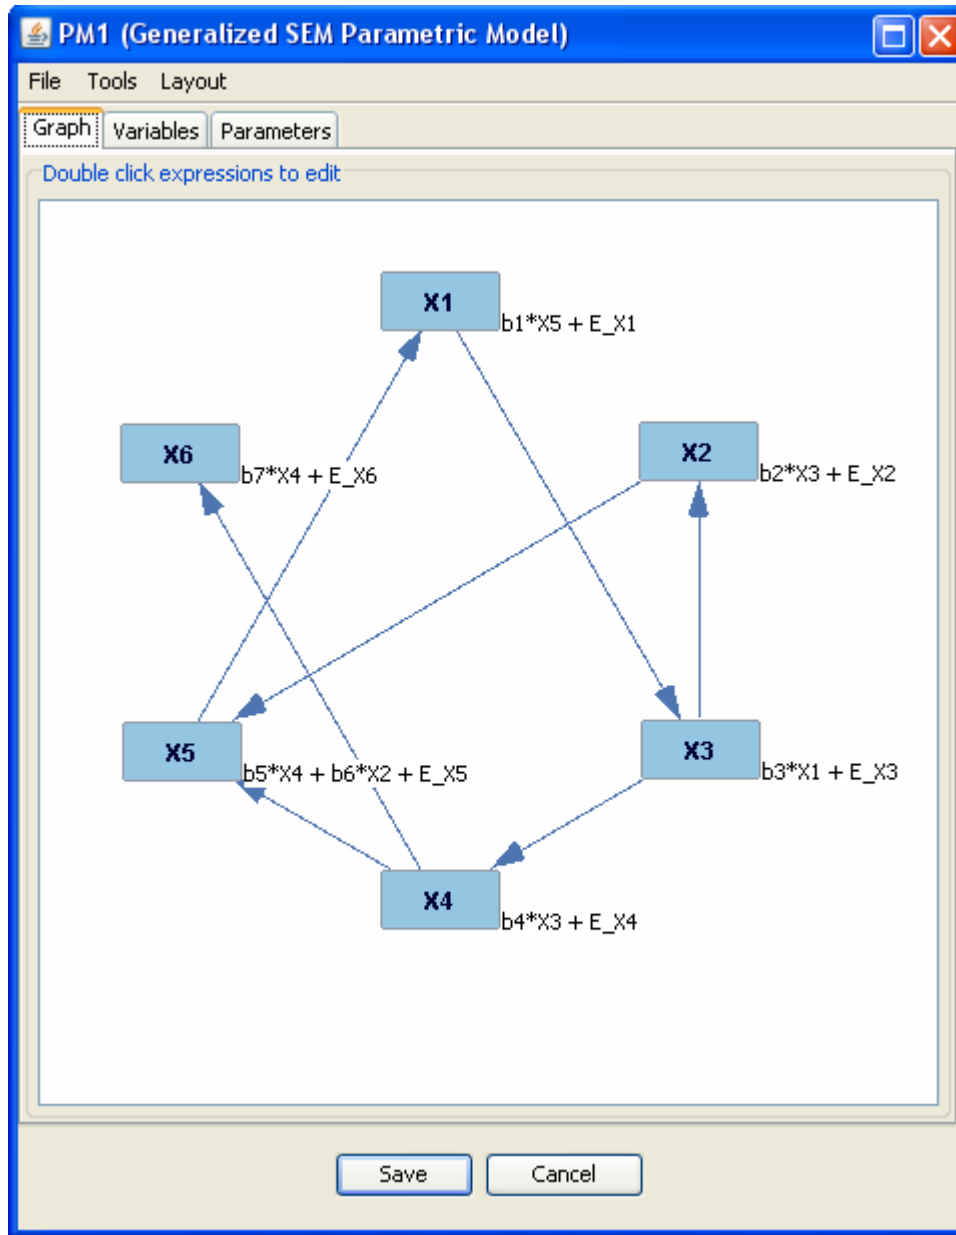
PM1 (Generalized SEM Parametric Model)

File Tools Layout

Graph Variables Parameters

Double click expressions to edit

X1
b1*X5 + E_X1

X6
b7*X4 + E_X6

X2
b2*X3 + E_X2

X5
b5*X4 + b6*X2 + E_X5

X3
b3*X1 + E_X3

X4
b4*X3 + E_X4

Save Cancel